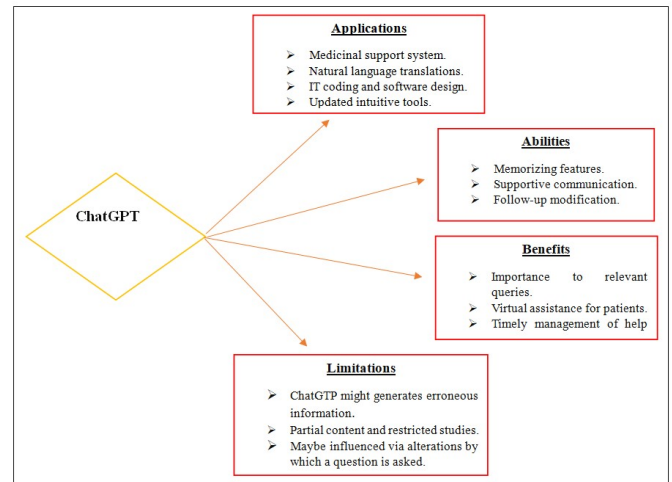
ChatGPT

Applications

➢ Medicinal support system.
➢ Natural language translations.
➢ IT coding and software design.
➢ Updated intuitive tools.

Abilities

➢ Memorizing features.
➢ Supportive communication.
➢ Follow-up modification.

Benefits

➢ Importance to relevant queries.
➢ Virtual assistance for patients.
➢ Timely management of help

Limitations

➢ ChatGTP might generates erroneous information.
➢ Partial content and restricted studies.
➢ Maybe influenced via alterations by which a question is asked.